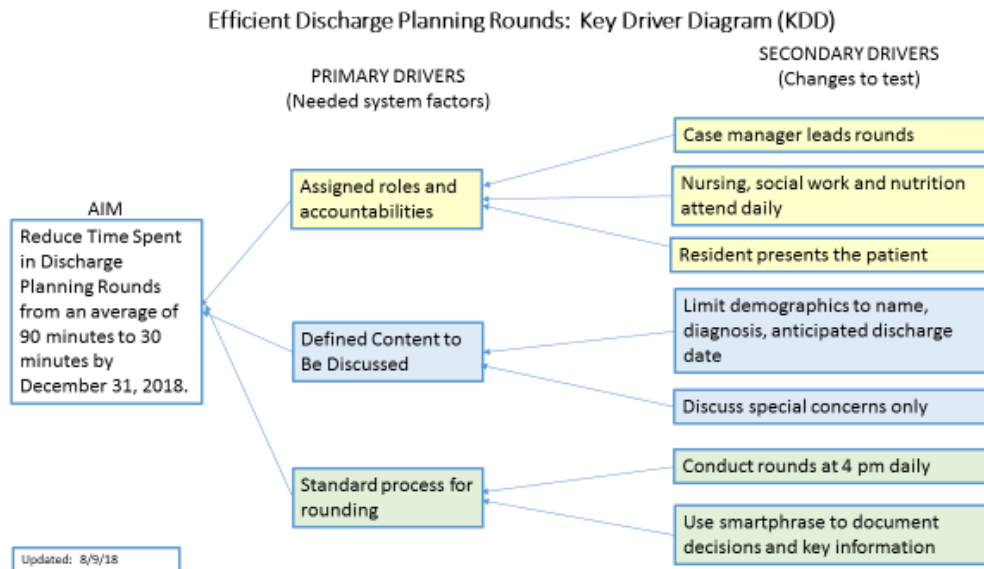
Efficient Discharge Planning Rounds: Key Driver Diagram (KDD)

PRIMARY DRIVERS
(Needed system factors)

SECONDARY DRIVERS
(Changes to test)

AIM
Reduce Time Spent in Discharge Planning Rounds from an average of 90 minutes to 30 minutes by December 31, 2018.

Assigned roles and accountabilities

Case manager leads rounds

Nursing, social work and nutrition attend daily

Resident presents the patient

Defined Content to Be Discussed

Limit demographics to name, diagnosis, anticipated discharge date

Discuss special concerns only

Standard process for rounding

Conduct rounds at 4 pm daily

Use smartphrase to document decisions and key information

Updated: 8/9/18